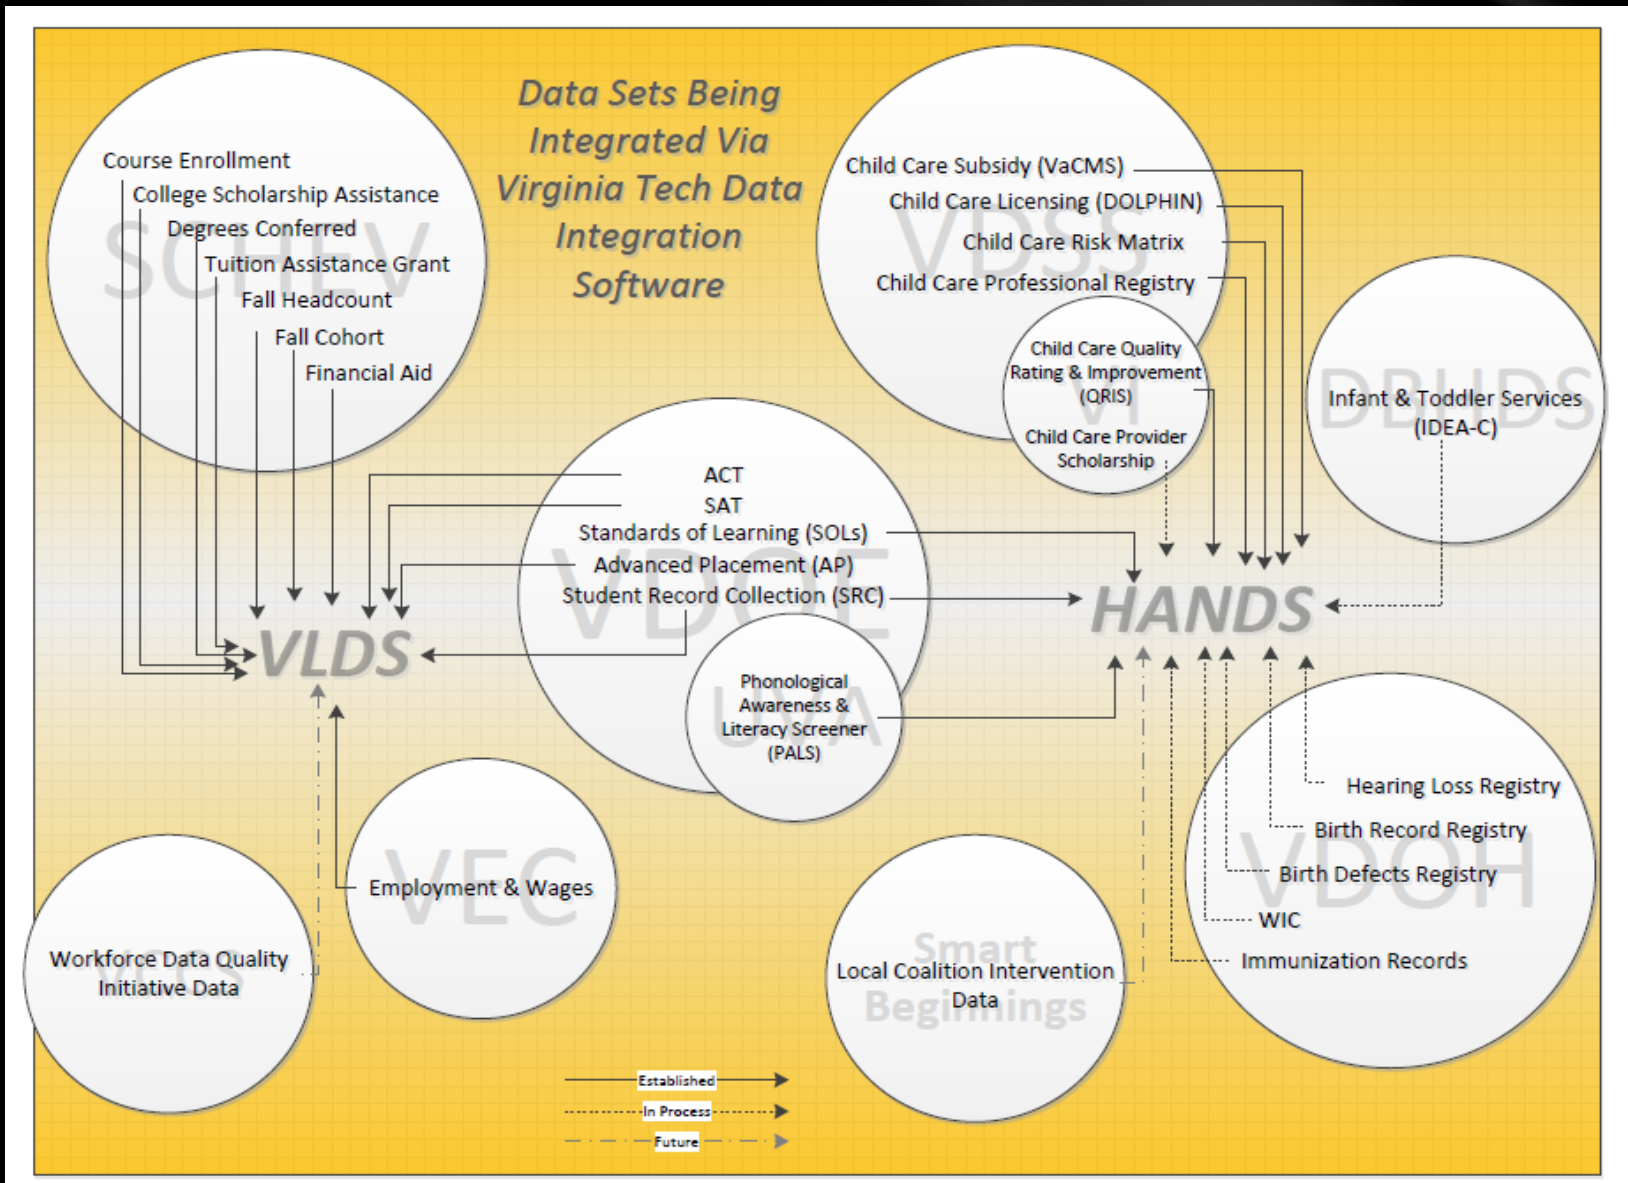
Data Sets Being Integrated Via Virginia Tech Data Integration Software

SCHEV
Course Enrollment
College Scholarship Assistance
Degrees Conferred
Tuition Assistance Grant
Fall Headcount
Fall Cohort
Financial Aid

VDSS
Child Care Subsidy (VaCMS)
Child Care Licensing (DOLPHIN)
Child Care Risk Matrix
Child Care Professional Registry

VT
Child Care Quality Rating & Improvement (QRIS)
Child Care Provider Scholarship

DBHDS
Infant & Toddler Services (IDEA-C)

VDOE
ACT
SAT
Standards of Learning (SOLs)
Advanced Placement (AP)
Student Record Collection (SRC)

UVA
Phonological Awareness & Literacy Screener (PALS)

VLDS

HANDS

VEC
Employment & Wages

VCCS
Workforce Data Quality Initiative Data

Smart Beginnings
Local Coalition Intervention Data

VDOH
Hearing Loss Registry
Birth Record Registry
Birth Defects Registry
WIC
Immunization Records

Established
In Process
Future